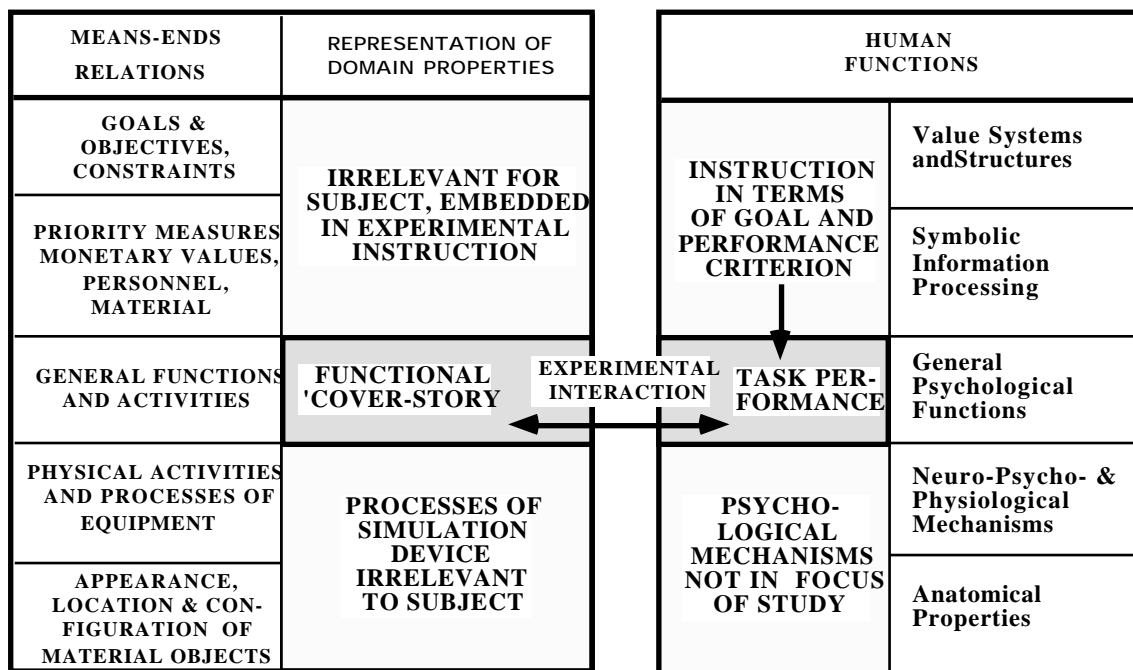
| MEANS-ENDS RELATIONS | REPRESENTATION OF DOMAIN PROPERTIES |
|---|---|
| GOALS & OBJECTIVES, CONSTRAINTS | IRRELEVANT FOR SUBJECT, EMBEDDED IN EXPERIMENTAL INSTRUCTION |
| PRIORITY MEASURES MONETARY VALUES, PERSONNEL, MATERIAL | |
| GENERAL FUNCTIONS AND ACTIVITIES | FUNCTIONAL 'COVER-STORY |
| PHYSICAL ACTIVITIES AND PROCESSES OF EQUIPMENT | PROCESSES OF SIMULATION DEVICE IRRELEVANT TO SUBJECT |
| APPEARANCE, LOCATION & CONFIGURATION OF MATERIAL OBJECTS | |

EXPERIMENTAL INTERACTION

| HUMAN FUNCTIONS | |
|---|---|
| INSTRUCTION IN TERMS OF GOAL AND PERFORMANCE CRITERION | Value Systems andStructures |
| | Symbolic Information Processing |
| TASK PERFORMANCE | General Psychological Functions |
| PSYCHOLOGICAL MECHANISMS NOT IN FOCUS OF STUDY | Neuro-Psycho- & Physiological Mechanisms |
| | Anatomical Properties |